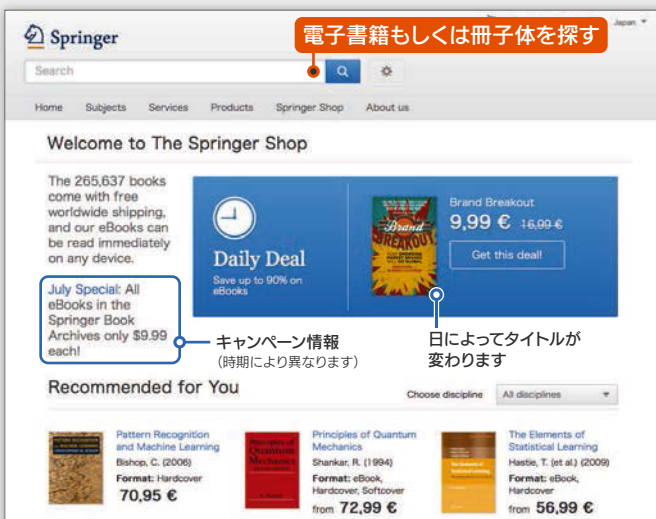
Springer

Japan

電子書籍もしくは冊子体を探す

Search

Home Subjects Services Products Springer Shop About us

Welcome to The Springer Shop

The 265,637 books come with free worldwide shipping, and our eBooks can be read immediately on any device.

July Special: All eBooks in the Springer Book Archives only $9.99 each!

キャンペーン情報
(時期により異なります)

Daily Deal
Save up to 90% on eBooks

Brand Breakout

Brand Breakout
9,99 € 16,99 €
Get this deal!

日によってタイトルが変わります

Recommended for You

Choose discipline All disciplines

Pattern Recognition and Machine Learning
Bishop, C. (2006)
Format: Hardcover
70,95 €

Principles of Quantum Mechanics
Shankar, R. (1994)
Format: eBook, Hardcover, Softcover
from 72,99 €

The Elements of Statistical Learning
Hastie, T. (et al.) (2009)
Format: eBook, Hardcover
from 56,99 €